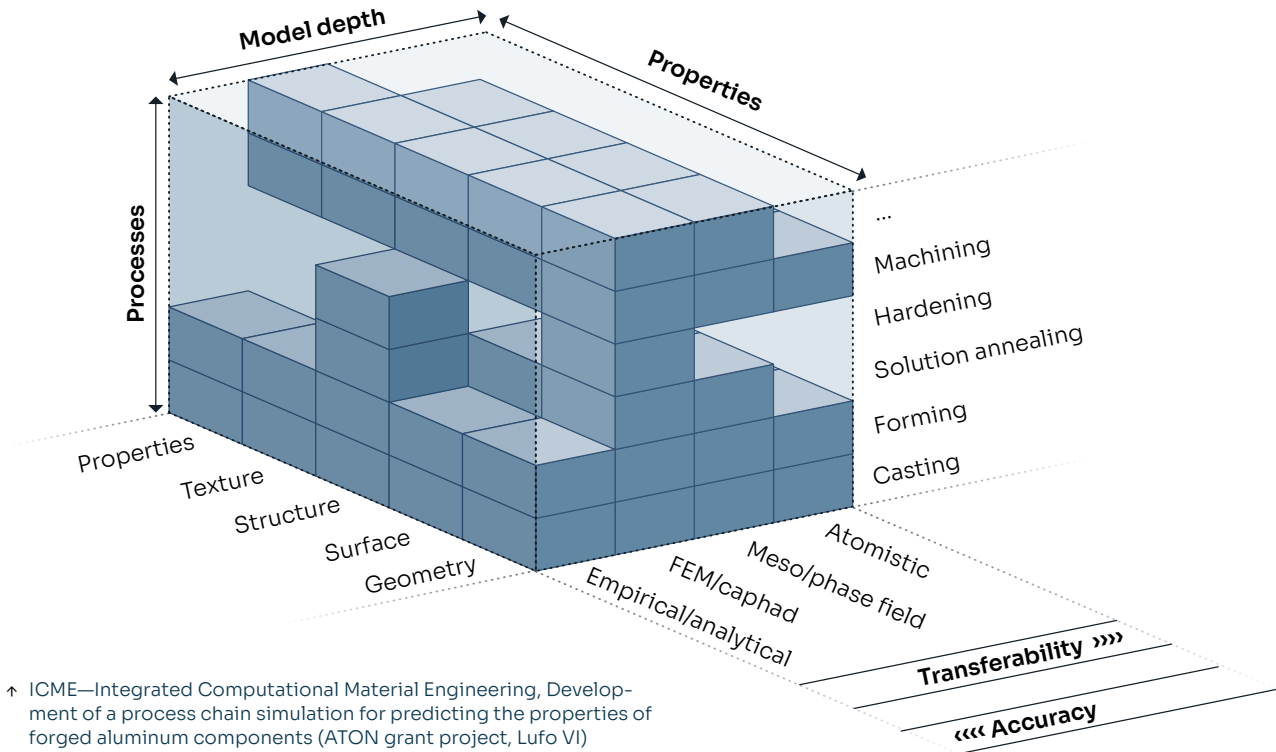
Model depth

Properties

Processes

...
Machining
Hardening
Solution annealing
Forming
Casting

Properties
Texture
Structure
Surface
Geometry

Atomistic
Meso/phase field
FEM/caphad
Empirical/analytical

Transferability »»

«« Accuracy

↑ ICME—Integrated Computational Material Engineering, Development of a process chain simulation for predicting the properties of forged aluminum components (ATON grant project, Lufo VI)